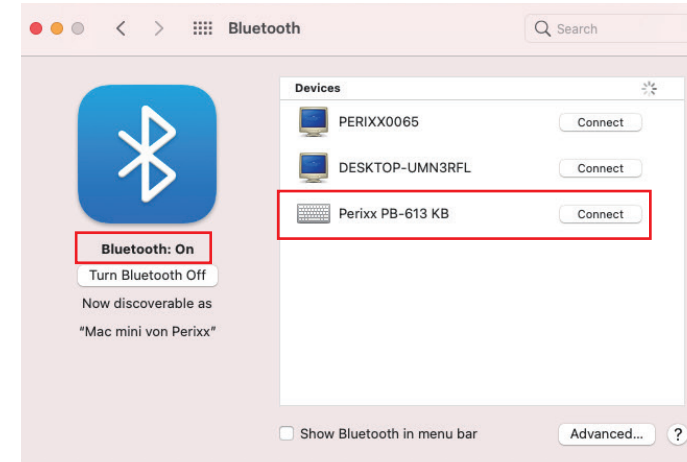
Bluetooth

Search

Bluetooth: On

Turn Bluetooth Off

Now discoverable as

"Mac mini von Perixx"

Devices

PERIXX0065

Connect

DESKTOP-UMN3RFL

Connect

Perixx PB-613 KB

Connect

Show Bluetooth in menu bar

Advanced...

?